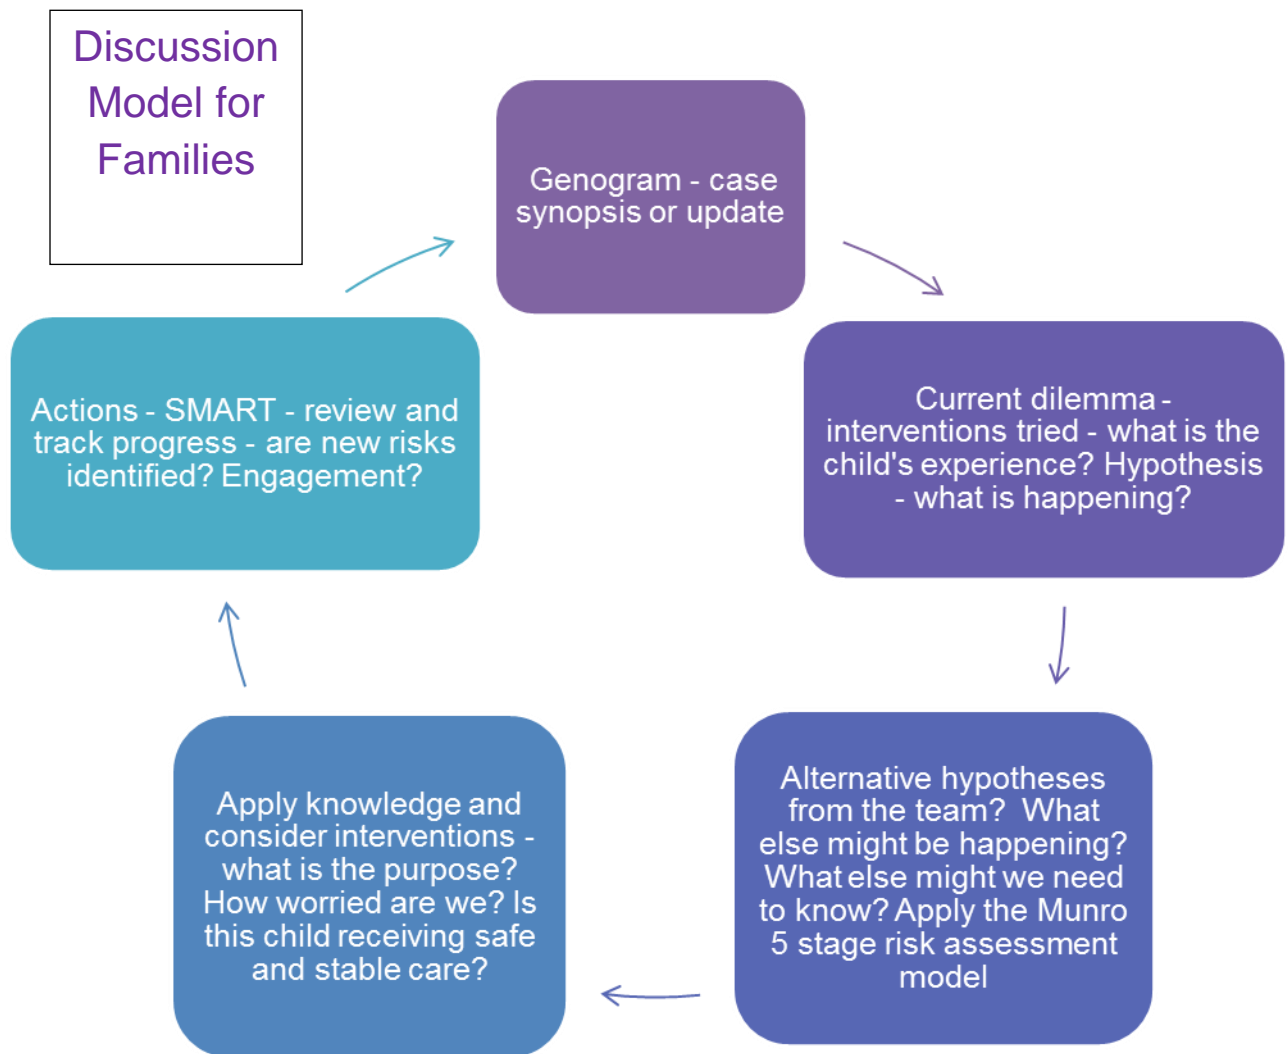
Discussion Model for Families

Genogram - case synopsis or update

Current dilemma - interventions tried - what is the child's experience? Hypothesis - what is happening?

Alternative hypotheses from the team? What else might be happening? What else might we need to know? Apply the Munro 5 stage risk assessment model

Apply knowledge and consider interventions - what is the purpose? How worried are we? Is this child receiving safe and stable care?

Actions - SMART - review and track progress - are new risks identified? Engagement?